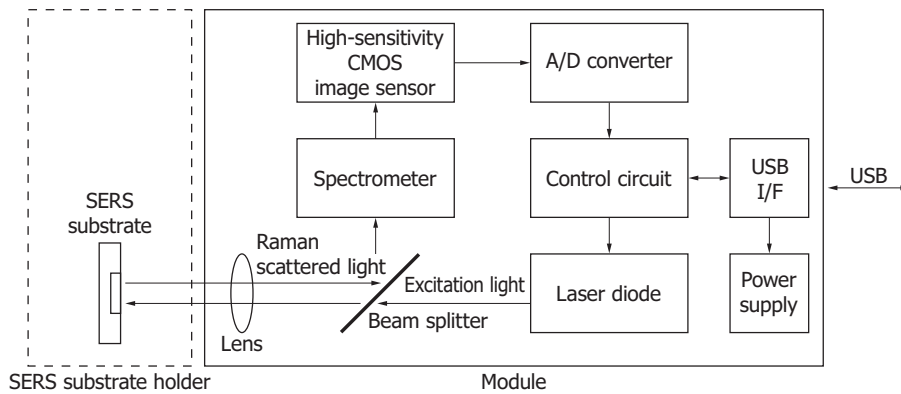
High-sensitivity CMOS image sensor

A/D converter

Spectrometer

Control circuit

USB I/F

USB

SERS substrate

Raman scattered light

Excitation light

Laser diode

Power supply

Lens

Beam splitter

SERS substrate holder

Module